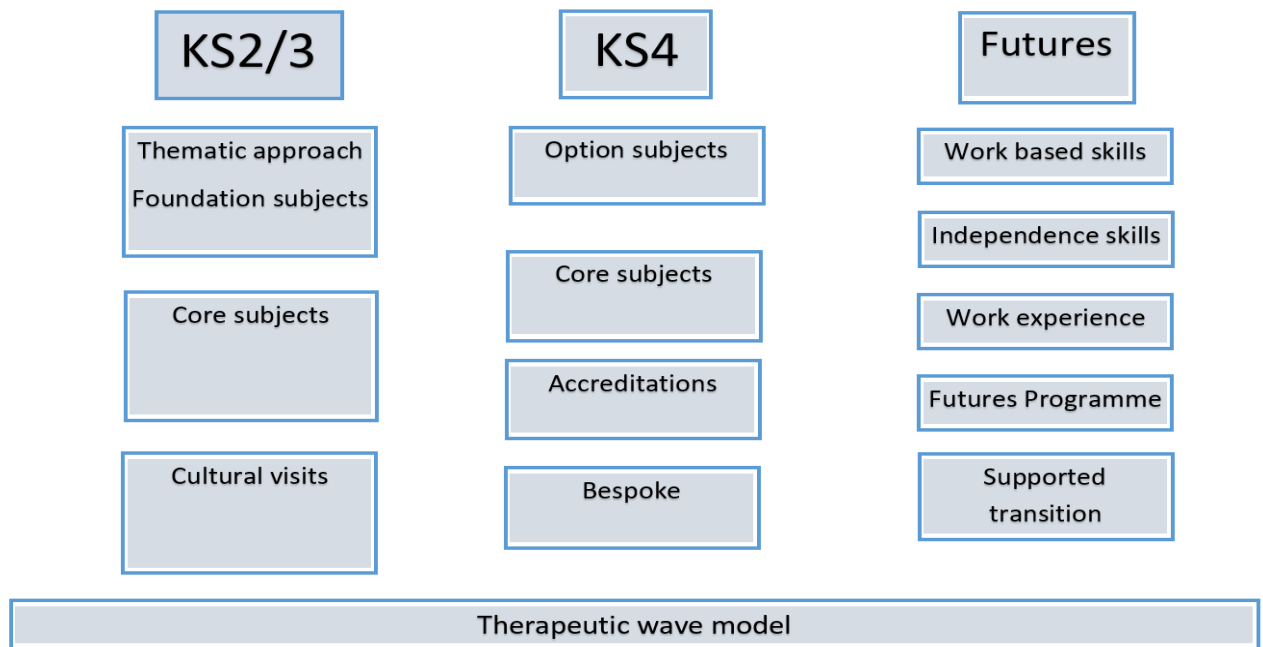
KS2/3

Thematic approach
Foundation subjects

Core subjects

Cultural visits

KS4

Option subjects

Core subjects

Accreditations

Bespoke

Futures

Work based skills

Independence skills

Work experience

Futures Programme

Supported transition

Therapeutic wave model